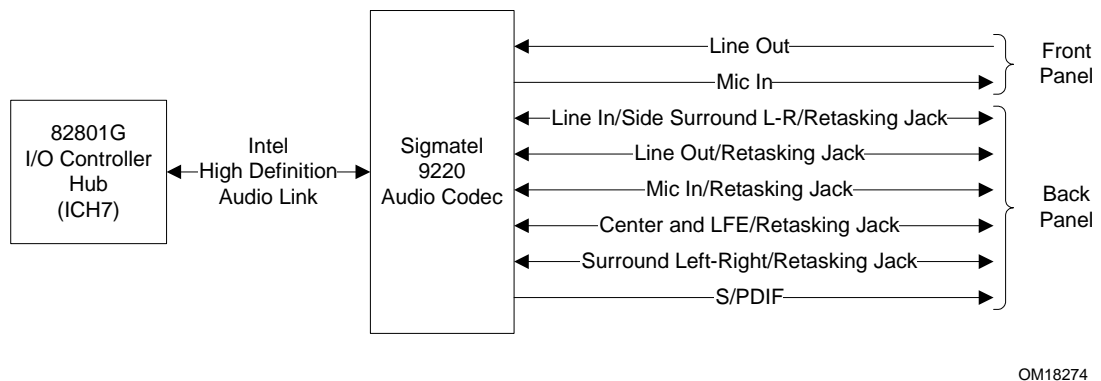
82801G
I/O Controller
Hub
(ICH7)

Intel
High Definition
Audio Link

Sigmatel
9220
Audio Codec

Line Out

Mic In

Front
Panel

Line In/Side Surround L-R/Retasking Jack

Line Out/Retasking Jack

Mic In/Retasking Jack

Center and LFE/Retasking Jack

Surround Left-Right/Retasking Jack

S/PDIF

Back
Panel

OM18274